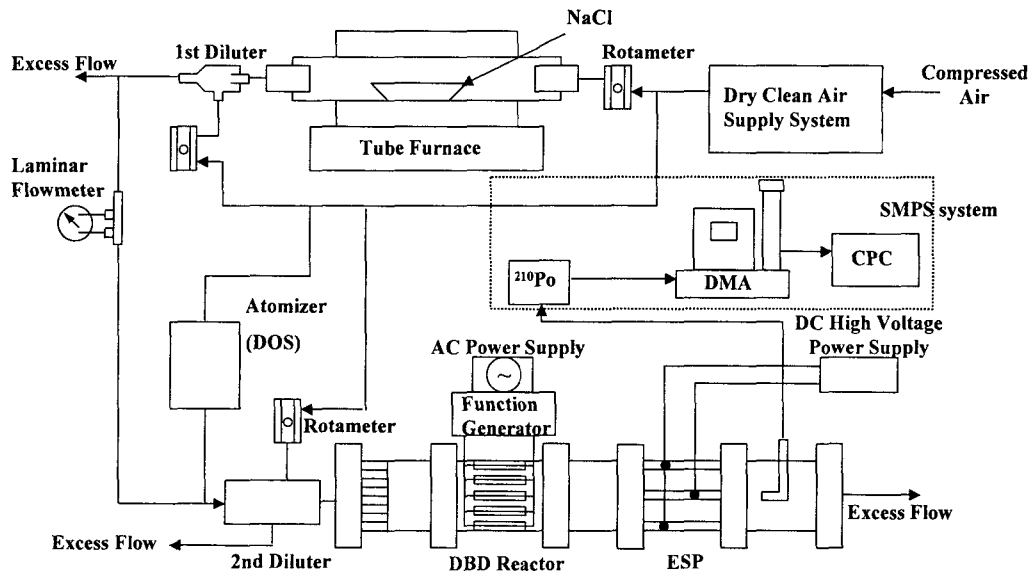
NaCl

Excess Flow

1st Diluter

Rotameter

Compressed Air

Dry Clean Air Supply System

Tube Furnace

Laminar Flowmeter

SMPS system

CPC

$^{210}$Po

DMA

Atomizer

(DOS)

DC High Voltage Power Supply

AC Power Supply

Function Generator

Rotameter

Excess Flow

Excess Flow

2nd Diluter

DBD Reactor

ESP